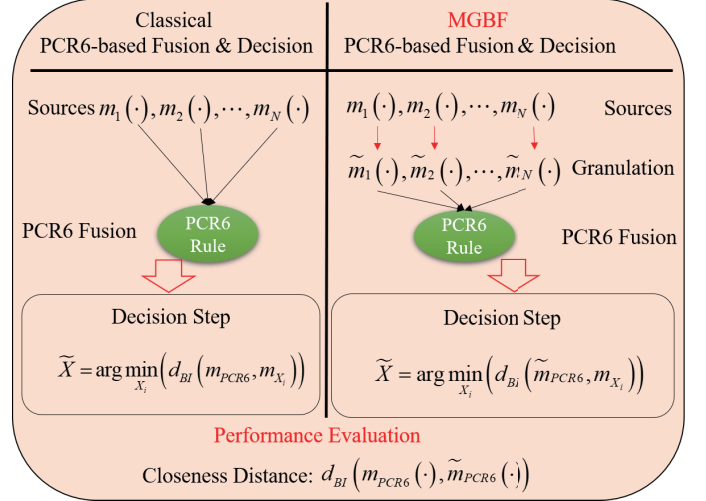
Classical
PCR6-based Fusion & Decision

MGBF
PCR6-based Fusion & Decision

Sources $m_1(\cdot), m_2(\cdot), \cdots, m_N(\cdot)$

PCR6 Fusion

PCR6 Rule

Decision Step

$\widetilde{X} = \arg\min_{X_i}\left(d_{BI}\left(m_{PCR6}, m_{X_i}\right)\right)$

$m_1(\cdot), m_2(\cdot), \cdots, m_N(\cdot)$ Sources

$\widetilde{m}_1(\cdot), \widetilde{m}_2(\cdot), \cdots, \widetilde{m}_N(\cdot)$ Granulation

PCR6 Rule

PCR6 Fusion

Decision Step

$\widetilde{X} = \arg\min_{X_i}\left(d_{Bi}\left(\widetilde{m}_{PCR6}, m_{X_i}\right)\right)$

Performance Evaluation

Closeness Distance: $d_{BI}\left(m_{PCR6}(\cdot), \widetilde{m}_{PCR6}(\cdot)\right)$